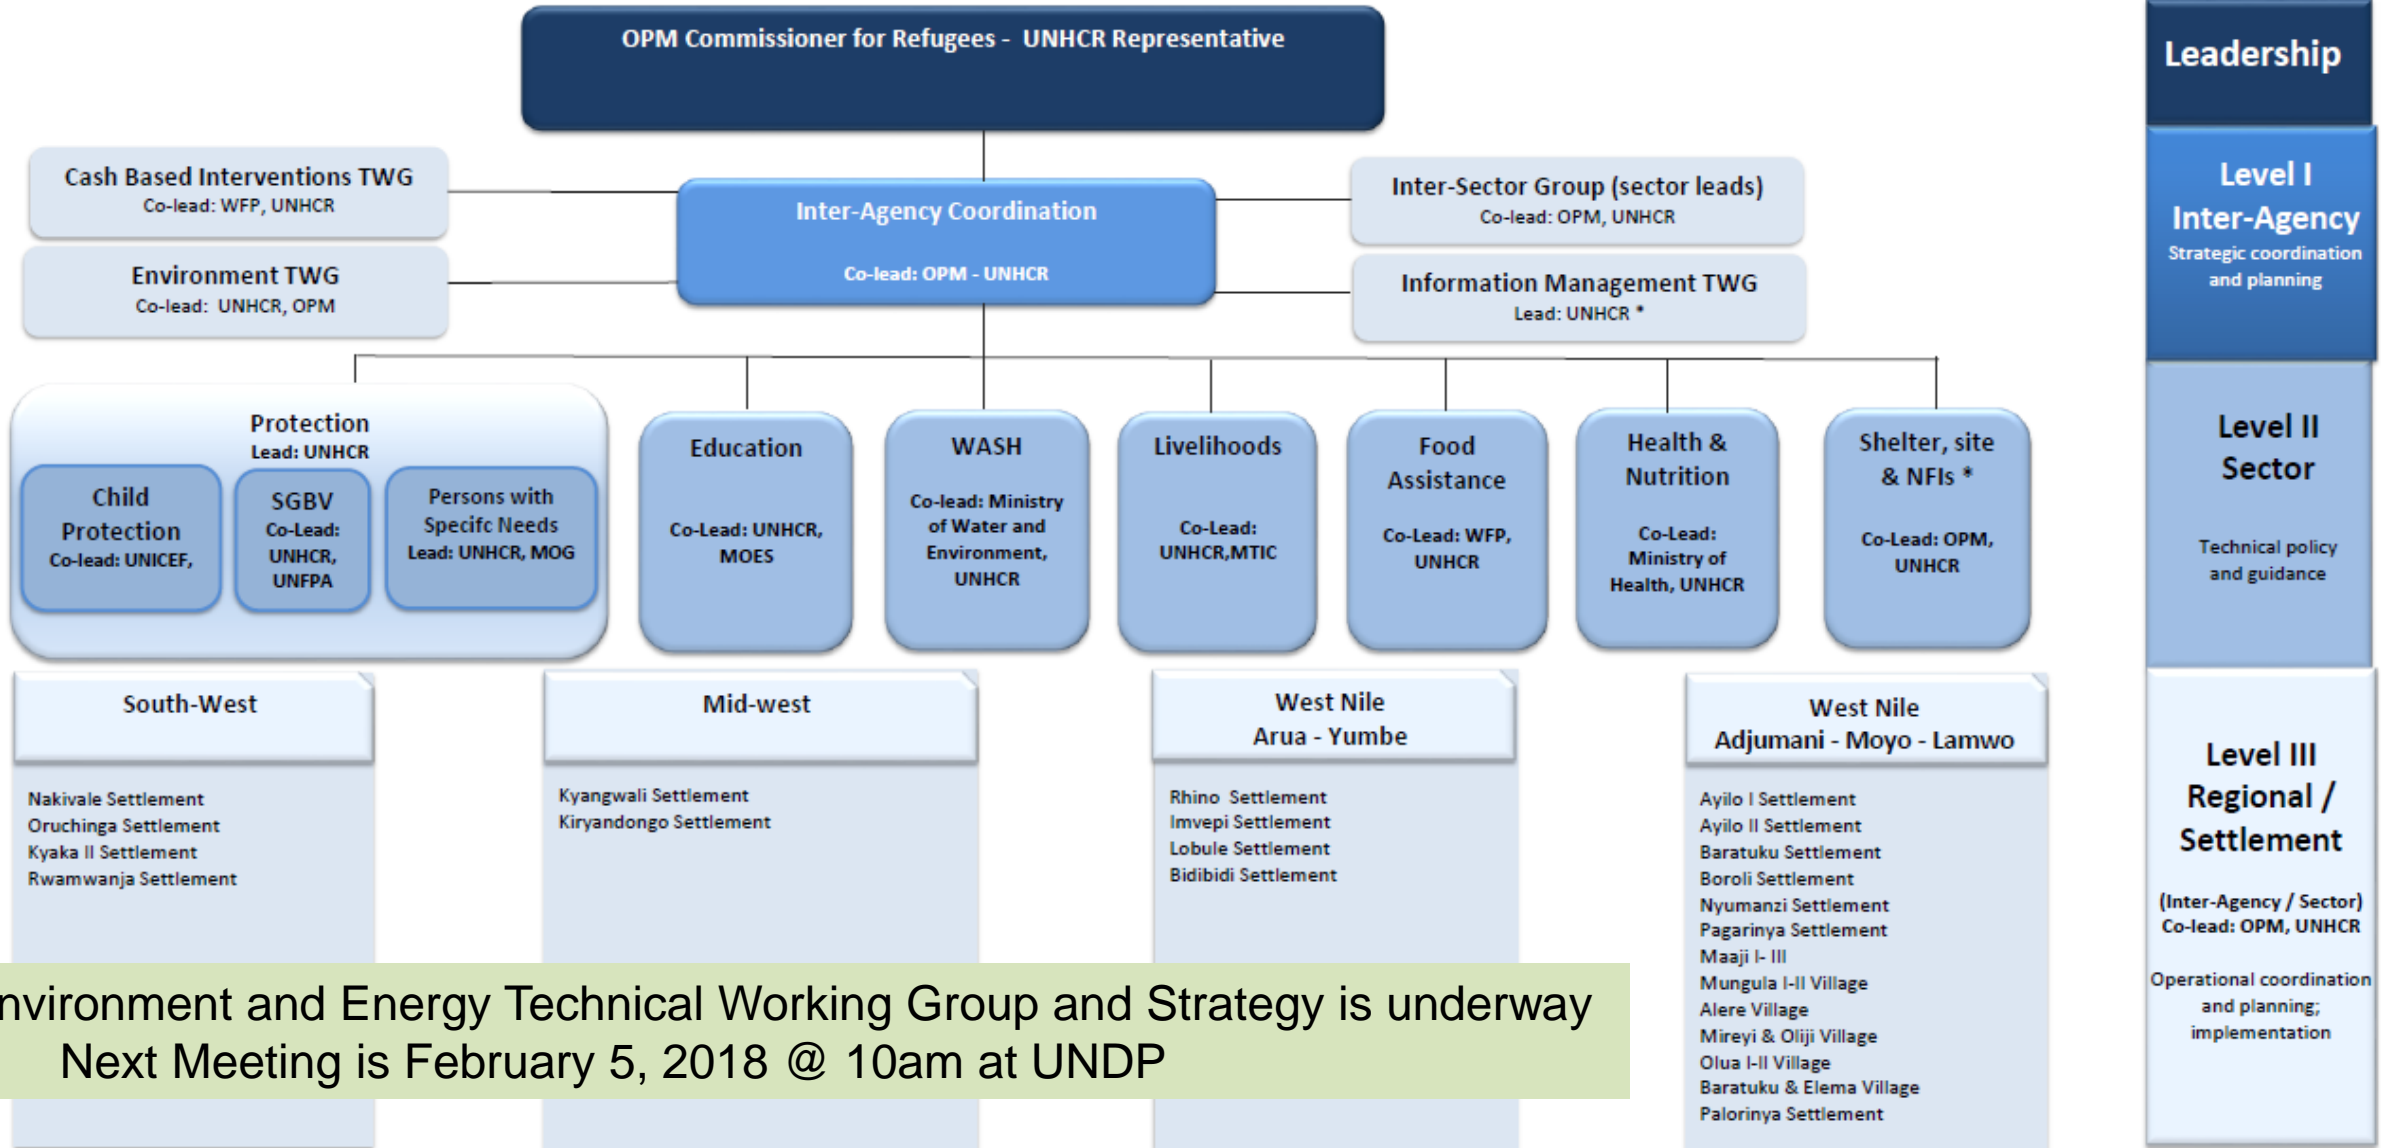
OPM Commissioner for Refugees - UNHCR Representative

Cash Based Interventions TWG
Co-lead: WFP, UNHCR

Environment TWG
Co-lead: UNHCR, OPM

Inter-Agency Coordination
Co-lead: OPM - UNHCR

Inter-Sector Group (sector leads)
Co-lead: OPM, UNHCR

Information Management TWG
Lead: UNHCR *

Protection
Lead: UNHCR

Child Protection
Co-lead: UNICEF,

SGBV
Co-Lead: UNHCR, UNFPA

Persons with Specifc Needs
Lead: UNHCR, MOG

Education
Co-Lead: UNHCR, MOES

WASH
Co-lead: Ministry of Water and Environment, UNHCR

Livelihoods
Co-Lead: UNHCR,MTIC

Food Assistance
Co-Lead: WFP, UNHCR

Health & Nutrition
Co-Lead: Ministry of Health, UNHCR

Shelter, site & NFIs *
Co-Lead: OPM, UNHCR

South-West
Nakivale Settlement
Oruchinga Settlement
Kyaka II Settlement
Rwamwanja Settlement

Mid-west
Kyangwali Settlement
Kiryandongo Settlement

West Nile
Arua - Yumbe
Rhino Settlement
Imvepi Settlement
Lobule Settlement
Bidibidi Settlement

West Nile
Adjumani - Moyo - Lamwo
Ayilo I Settlement
Ayilo II Settlement
Baratuku Settlement
Boroli Settlement
Nyumanzi Settlement
Pagarinya Settlement
Maaji I- III
Mungula I-II Village
Alere Village
Mireyi & Oliji Village
Olua I-II Village
Baratuku & Elema Village
Palorinya Settlement

nvironment and Energy Technical Working Group and Strategy is underway
Next Meeting is February 5, 2018 @ 10am at UNDP

Leadership

Level I
Inter-Agency
Strategic coordination and planning

Level II
Sector
Technical policy and guidance

Level III
Regional / Settlement
(Inter-Agency / Sector)
Co-lead: OPM, UNHCR
Operational coordination and planning; implementation